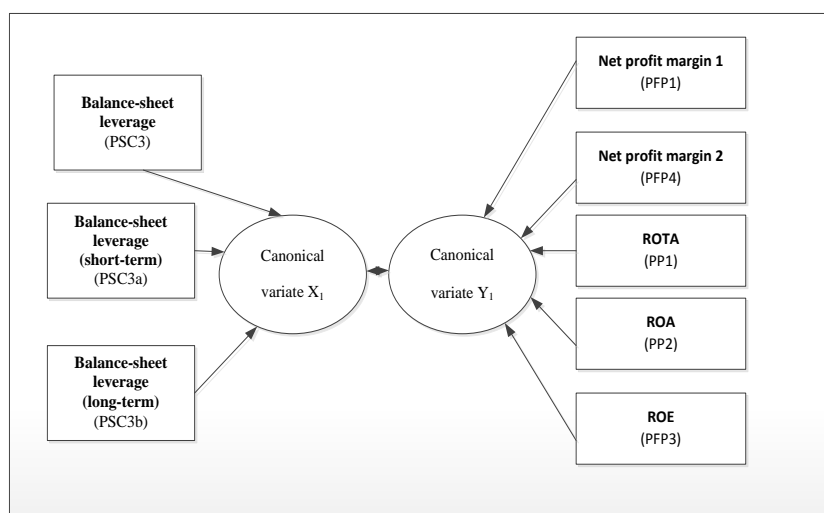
Balance-sheet leverage
(PSC3)

Balance-sheet leverage (short-term)
(PSC3a)

Balance-sheet leverage (long-term)
(PSC3b)

Canonical variate $X_1$

Canonical variate $Y_1$

Net profit margin 1
(PFP1)

Net profit margin 2
(PFP4)

ROTA
(PP1)

ROA
(PP2)

ROE
(PFP3)